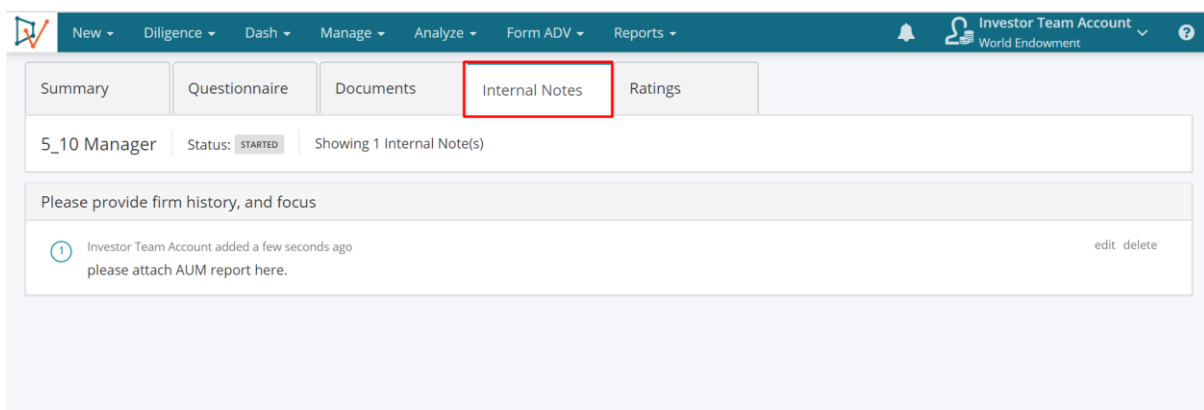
New ▾ Diligence ▾ Dash ▾ Manage ▾ Analyze ▾ Form ADV ▾ Reports ▾

Investor Team Account
World Endowment

Summary
Questionnaire
Documents
Internal Notes
Ratings

5_10 Manager
Status: STARTED
Showing 1 Internal Note(s)

Please provide firm history, and focus

1
Investor Team Account added a few seconds ago
please attach AUM report here.

edit delete